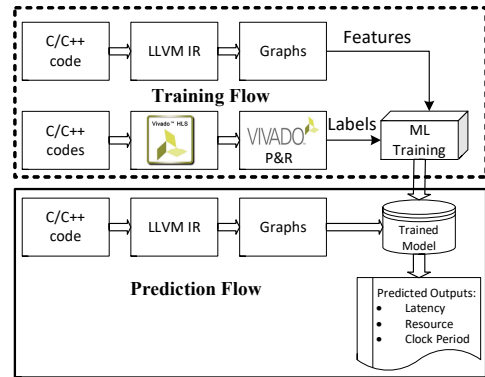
C/C++ code

LLVM IR

Graphs

Features

Training Flow

C/C++ codes

Vivado™ HLS

VIVADO P&R

Labels

ML Training

C/C++ code

LLVM IR

Graphs

Trained Model

Prediction Flow

Predicted Outputs:
- Latency
- Resource
- Clock Period